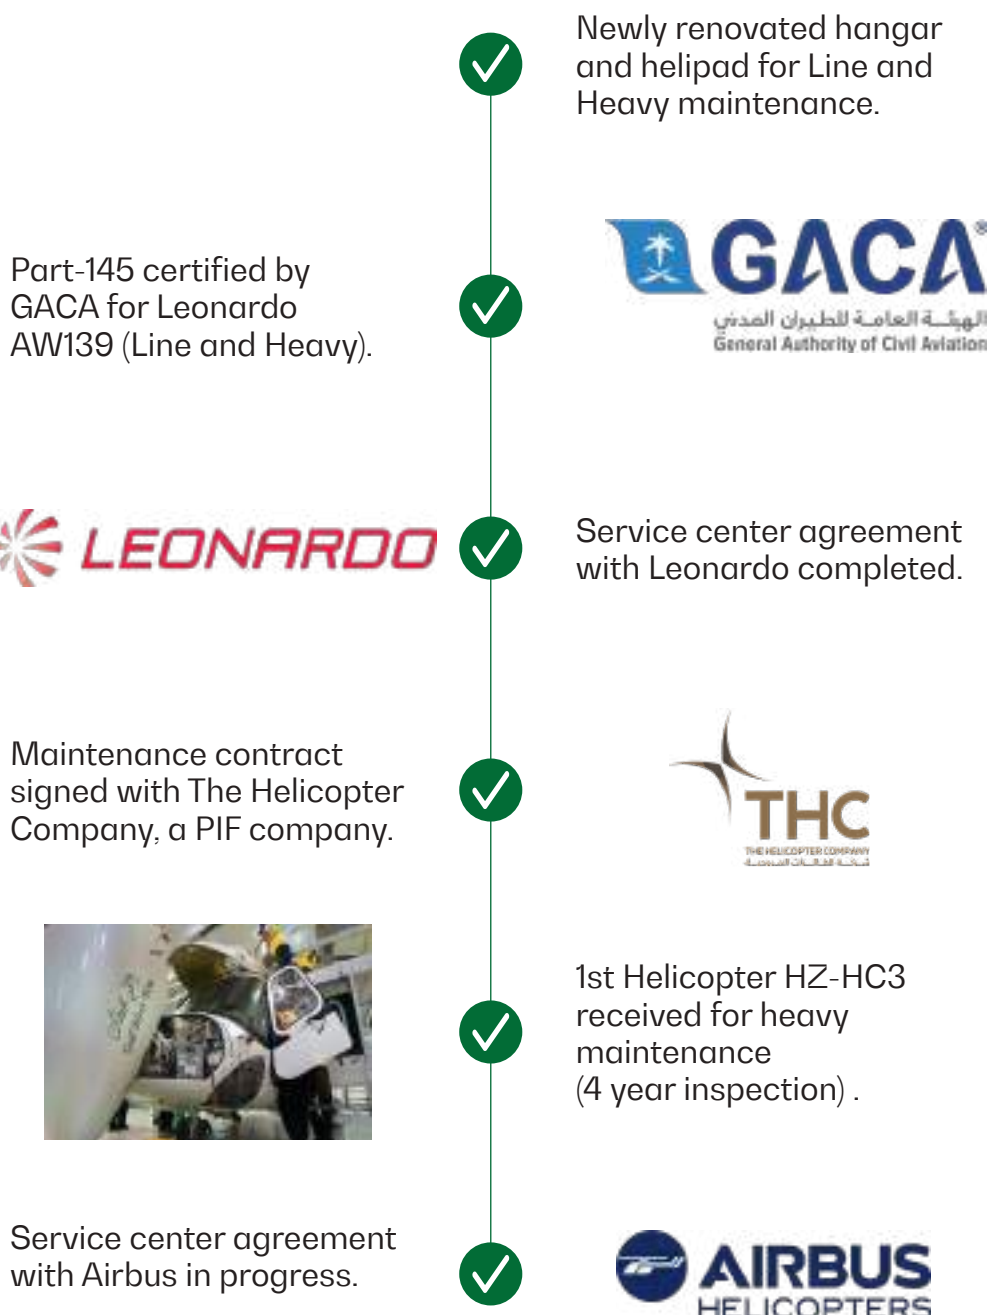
Newly renovated hangar and helipad for Line and Heavy maintenance.

Part-145 certified by GACA for Leonardo AW139 (Line and Heavy).

GACA®
الهيئة العامة للطيران المدني
General Authority of Civil Aviation

LEONARDO

Service center agreement with Leonardo completed.

Maintenance contract signed with The Helicopter Company, a PIF company.

THC
THE HELICOPTER COMPANY
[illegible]

1st Helicopter HZ-HC3 received for heavy maintenance (4 year inspection) .

Service center agreement with Airbus in progress.

AIRBUS
HELICOPTERS